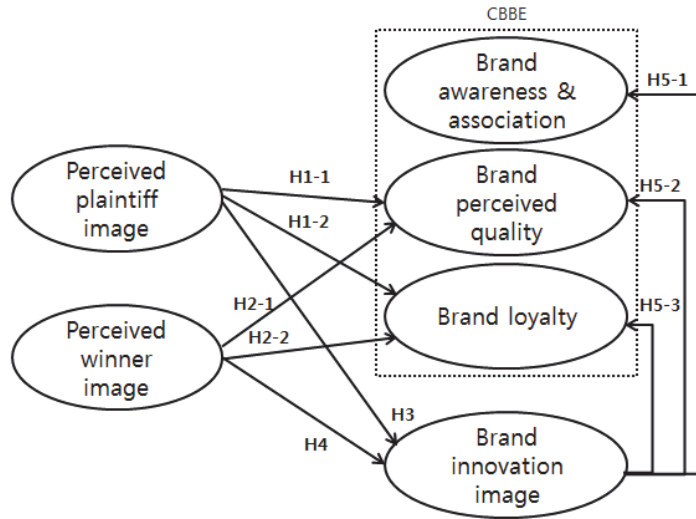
CBBE

Brand awareness & association

H5-1

Perceived plaintiff image

H1-1

Brand perceived quality

H5-2

H1-2

H2-1

Perceived winner image

H2-2

Brand loyalty

H5-3

H3

H4

Brand innovation image